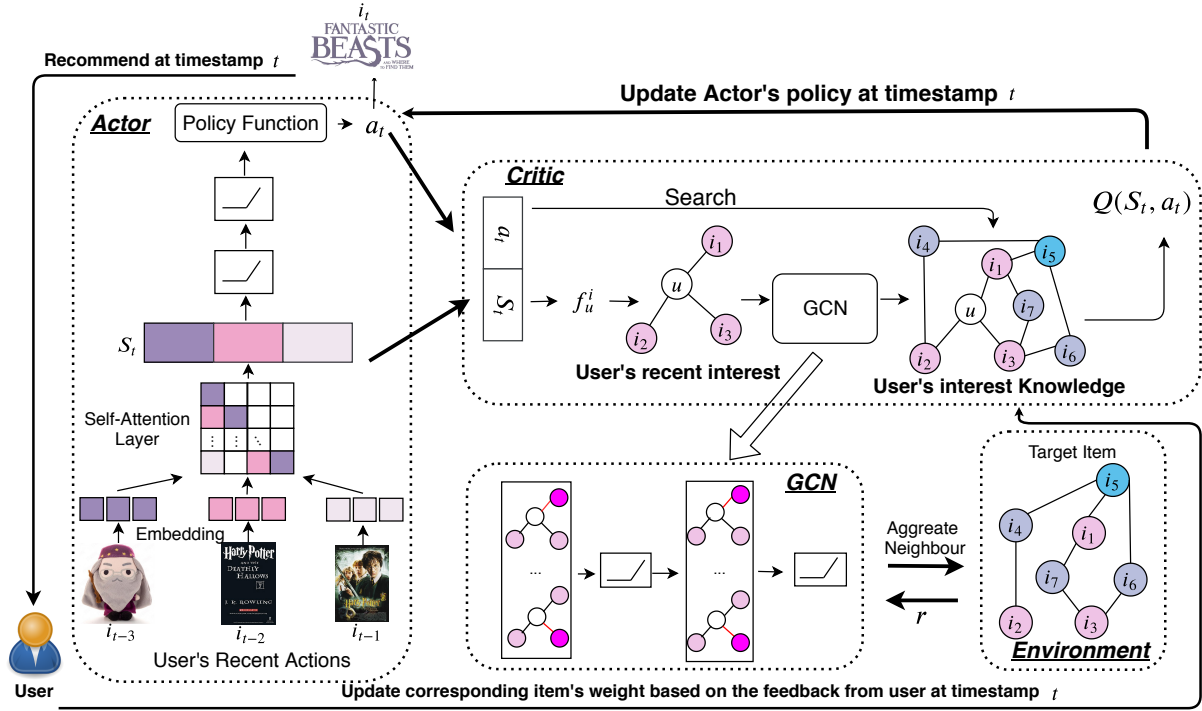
$i_t$

FANTASTIC BEASTS AND WHERE TO FIND THEM

Recommend at timestamp $t$

Update Actor's policy at timestamp $t$

Actor

Policy Function

$a_t$

$S_t$

Self-Attention Layer

Embedding

Harry Potter and the Deathly Hallows J.K. Rowling

$i_{t-3}$ $i_{t-2}$ $i_{t-1}$

User's Recent Actions

User

Critic

Search

$a_t$

$S_t$

$f_u^i$

$u$

$i_1$ $i_2$ $i_3$

User's recent interest

GCN

$i_4$ $i_1$ $i_5$ $u$ $i_7$ $i_2$ $i_3$ $i_6$

User's interest Knowledge

$Q(S_t, a_t)$

GCN

...

...

Aggregate Neighbour

$r$

Target Item

$i_5$ $i_4$ $i_1$ $i_7$ $i_6$ $i_2$ $i_3$

Environment

Update corresponding item's weight based on the feedback from user at timestamp $t$